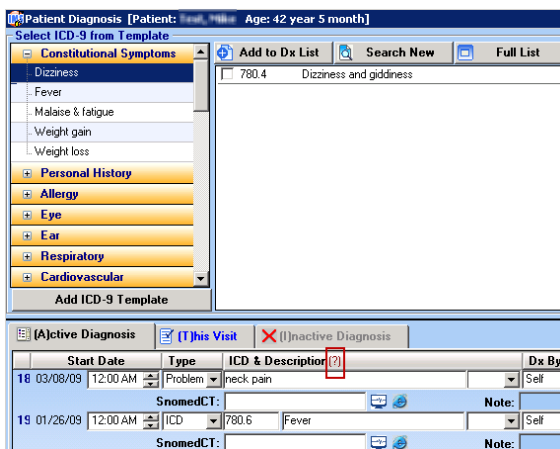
Patient Diagnosis [Patient: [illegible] Age: 42 year 5 month]

Select ICD-9 from Template

Constitutional Symptoms
Dizziness
Fever
Malaise & fatigue
Weight gain
Weight loss
Personal History
Allergy
Eye
Ear
Respiratory
Cardiovascular

Add ICD-9 Template

Add to Dx List
Search New
Full List

780.4 Dizziness and giddiness

(A)ctive Diagnosis
(T)his Visit
(I)nactive Diagnosis

| | Start Date | Type | ICD & Description (?) | | Dx By |
|---|---|---|---|---|---|
| 18 | 03/08/09 12:00 AM | Problem | neck pain | | Self |
| | | SnomedCT: | | Note: | |
| 19 | 01/26/09 12:00 AM | ICD | 780.6 Fever | | Self |
| | | SnomedCT: | | Note: | |